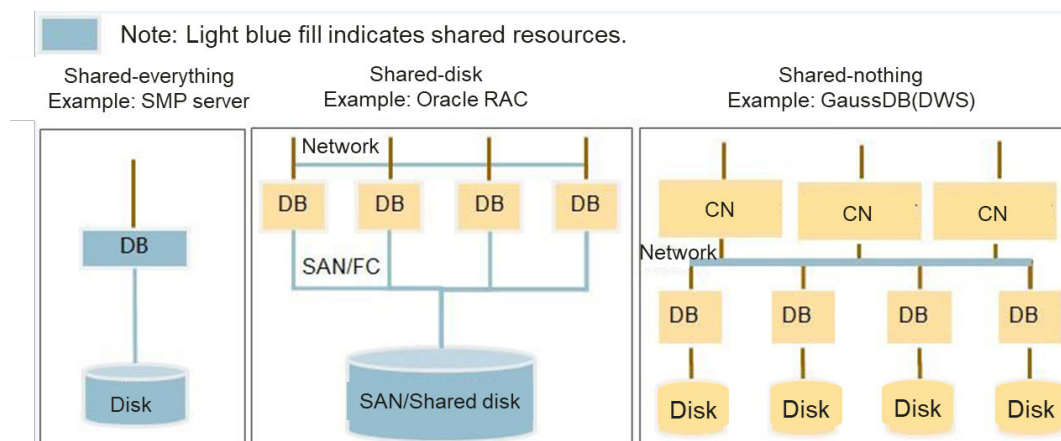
Note: Light blue fill indicates shared resources.

Shared-everything
Example: SMP server

DB

Disk

Shared-disk
Example: Oracle RAC

Network

DB DB DB DB

SAN/FC

SAN/Shared disk

Shared-nothing
Example: GaussDB(DWS)

CN CN CN

Network

DB DB DB DB

Disk Disk Disk Disk